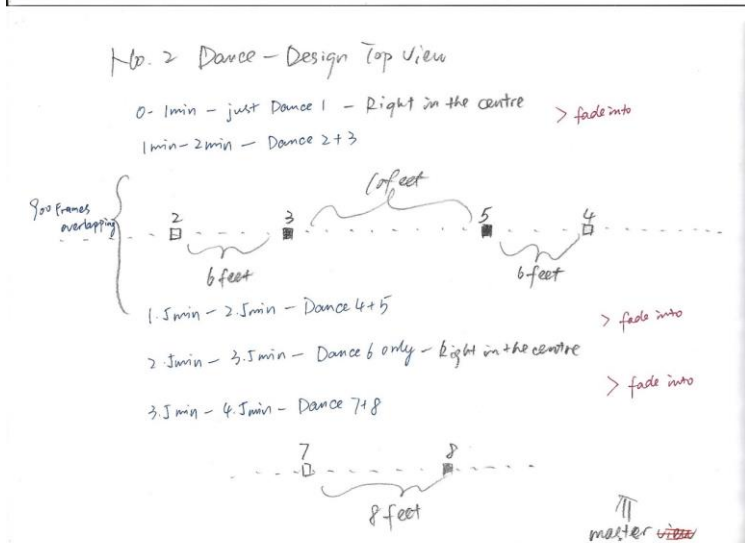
No. 2 Dance – Design Top View

0- 1min – just Dance 1 – Right in the centre > fade into

1min – 2min – Dance 2 + 3

900 frames overlapping

10 feet

2 3 5 4

6 feet 6 feet

1.5min – 2.5min – Dance 4 + 5 > fade into

2.5min – 3.5min – Dance 6 only – Right in the centre > fade into

3.5min – 4.5min – Dance 7 + 8

7 8

8 feet

master ~~view~~